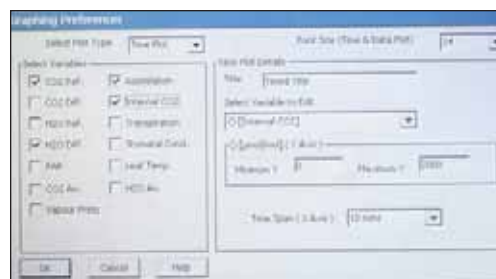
Graphing Preferences

Select Plot Type Time Plot

Font Size (Time & Data Plot) 14

Select Variables

CO2 Ref.
Assimilation
CO2 Diff.
Internal CO2
H2O Ref.
Transpiration
H2O Diff.
Stomatal Cond.
PAR
Leaf Temp.
CO2 Ab.
H2O Ab.
Vapour Press.

Time Plot Details

Title Tested title

Select Variable to Edit

Ci [Internal CO2]

Ci [µmol/mol] ( Y-Axis )

Minimum Y 0

Maximum Y 2000

Time Span ( X-Axis ) 10 mins

OK Cancel Help